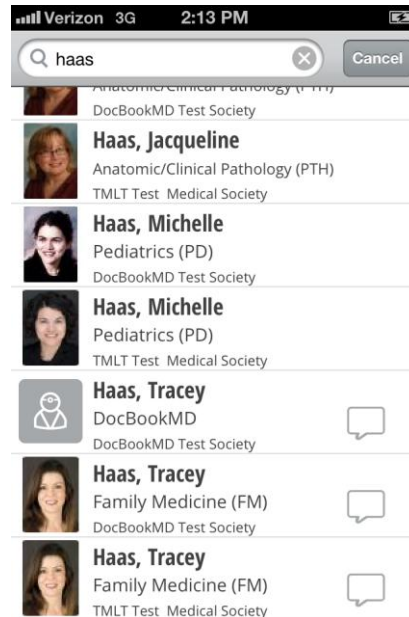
Verizon 3G 2:13 PM

haas

Cancel

Anatomic/Clinical Pathology (PTH)
DocBookMD Test Society

Haas, Jacqueline
Anatomic/Clinical Pathology (PTH)
TMLT Test Medical Society

Haas, Michelle
Pediatrics (PD)
DocBookMD Test Society

Haas, Michelle
Pediatrics (PD)
TMLT Test Medical Society

Haas, Tracey
DocBookMD
DocBookMD Test Society

Haas, Tracey
Family Medicine (FM)
DocBookMD Test Society

Haas, Tracey
Family Medicine (FM)
TMLT Test Medical Society